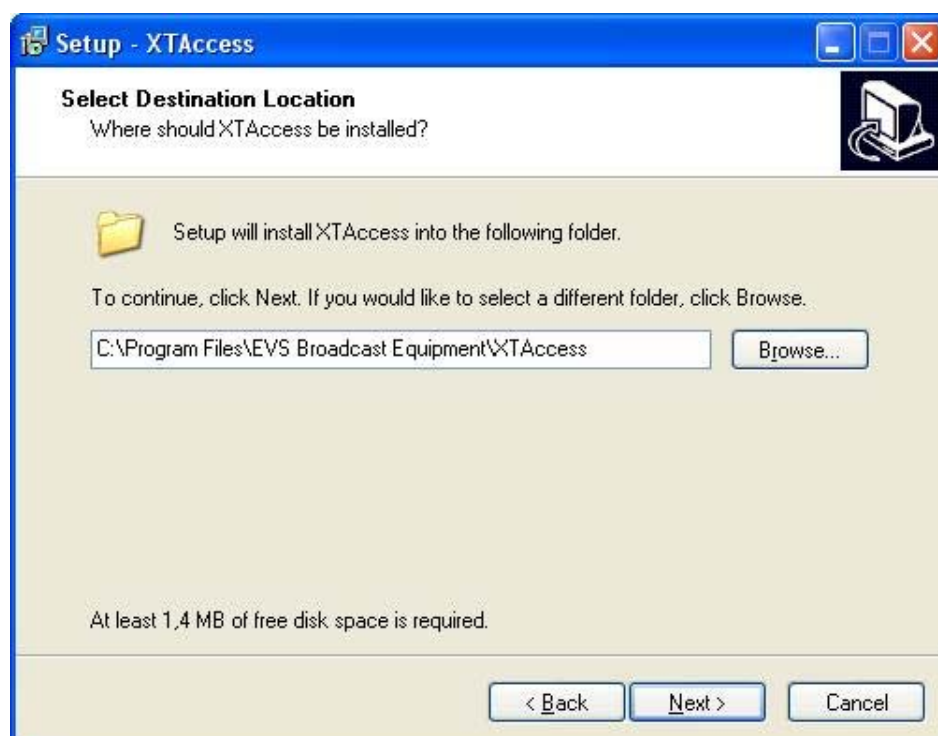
Setup - XTAccess

Select Destination Location
Where should XTAccess be installed?

Setup will install XTAccess into the following folder.

To continue, click Next. If you would like to select a different folder, click Browse.

C:\Program Files\EVS Broadcast Equipment\XTAccess

Browse...

At least 1,4 MB of free disk space is required.

< Back

Next >

Cancel